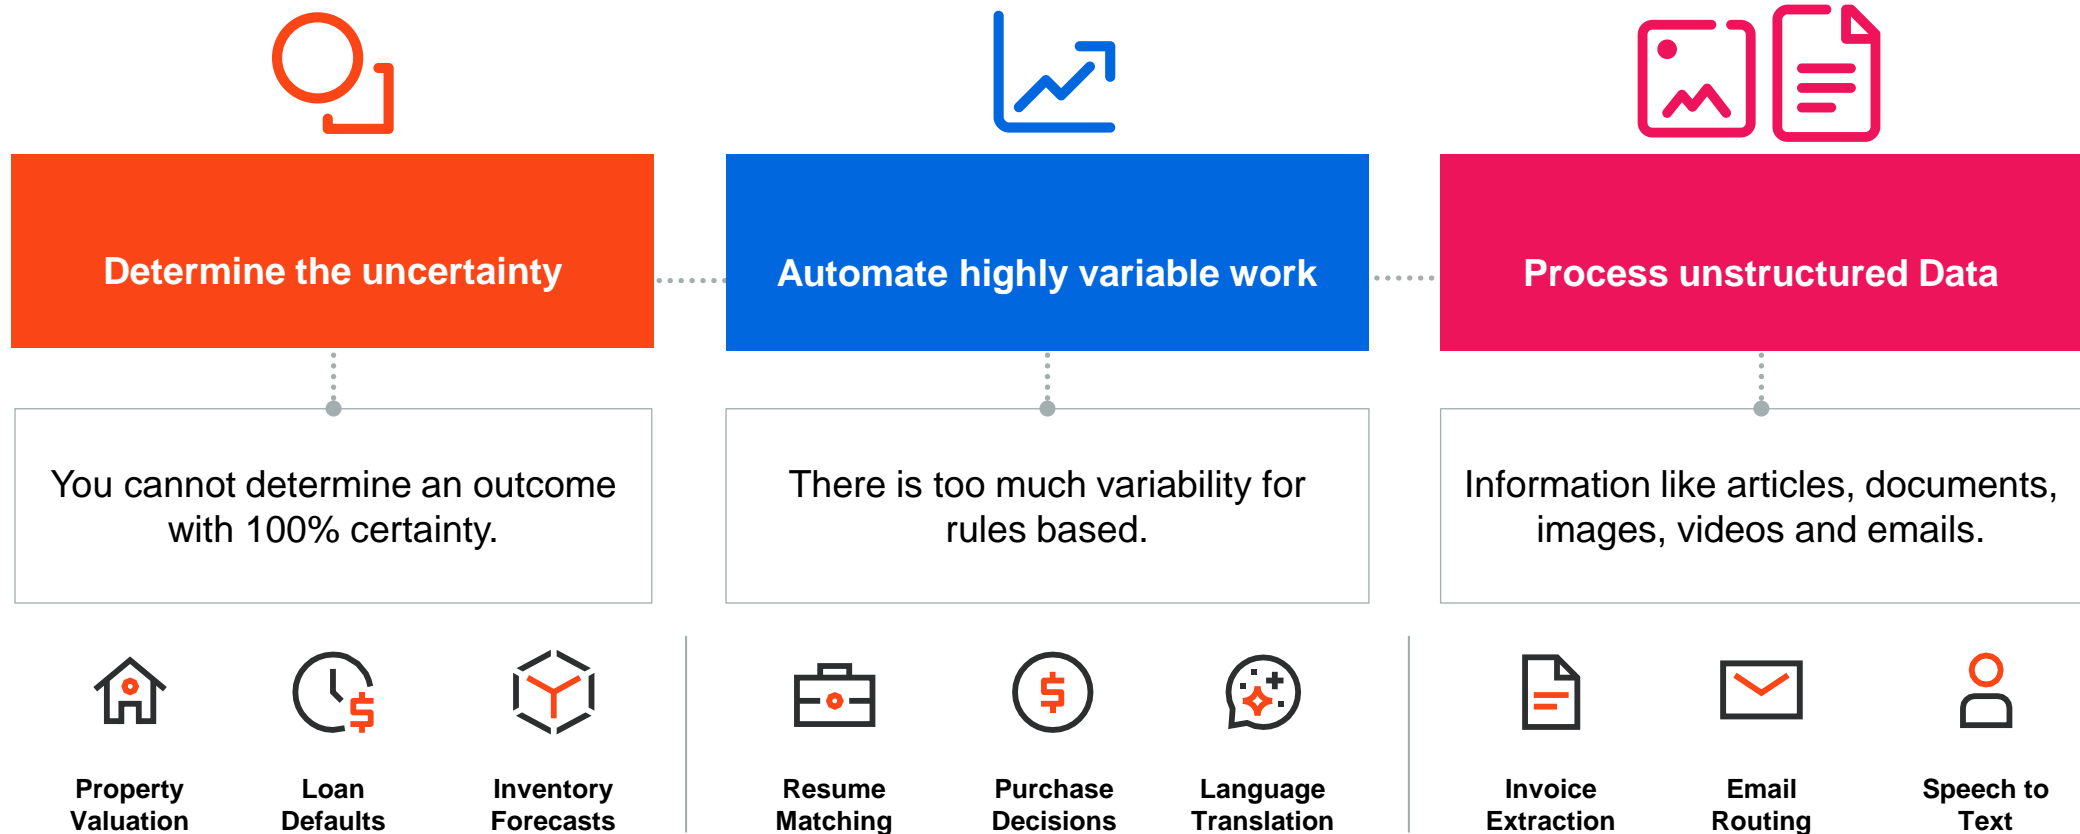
Determine the uncertainty

Automate highly variable work

Process unstructured Data

You cannot determine an outcome with 100% certainty.

There is too much variability for rules based.

Information like articles, documents, images, videos and emails.

Property Valuation

Loan Defaults

Inventory Forecasts

Resume Matching

Purchase Decisions

Language Translation

Invoice Extraction

Email Routing

Speech to Text